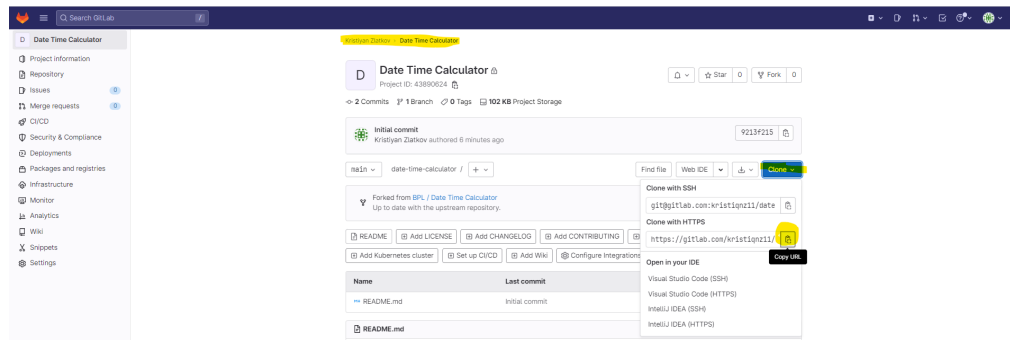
Search GitLab

D Date Time Calculator

Project information
Repository
Issues 0
Merge requests 0
CI/CD
Security & Compliance
Deployments
Packages and registries
Infrastructure
Monitor
Analytics
Wiki
Snippets
Settings

Kristiyan Zlatkov > Date Time Calculator

D Date Time Calculator
Project ID: 43890624

Star 0 Fork 0

2 Commits 1 Branch 0 Tags 102 KB Project Storage

Initial commit
Kristiyan Zlatkov authored 6 minutes ago

9213f215

main date-time-calculator / +

Find file Web IDE Clone

Forked from BPL / Date Time Calculator
Up to date with the upstream repository.

README Add LICENSE Add CHANGELOG Add CONTRIBUTING
Add Kubernetes cluster Set up CI/CD Add Wiki Configure Integrations

Name Last commit
README.md Initial commit

README.md

Clone with SSH
git@gitlab.com:kristiqnz11/date
Clone with HTTPS
https://gitlab.com/kristiqnz11/
Copy URL
Open in your IDE
Visual Studio Code (SSH)
Visual Studio Code (HTTPS)
IntelliJ IDEA (SSH)
IntelliJ IDEA (HTTPS)